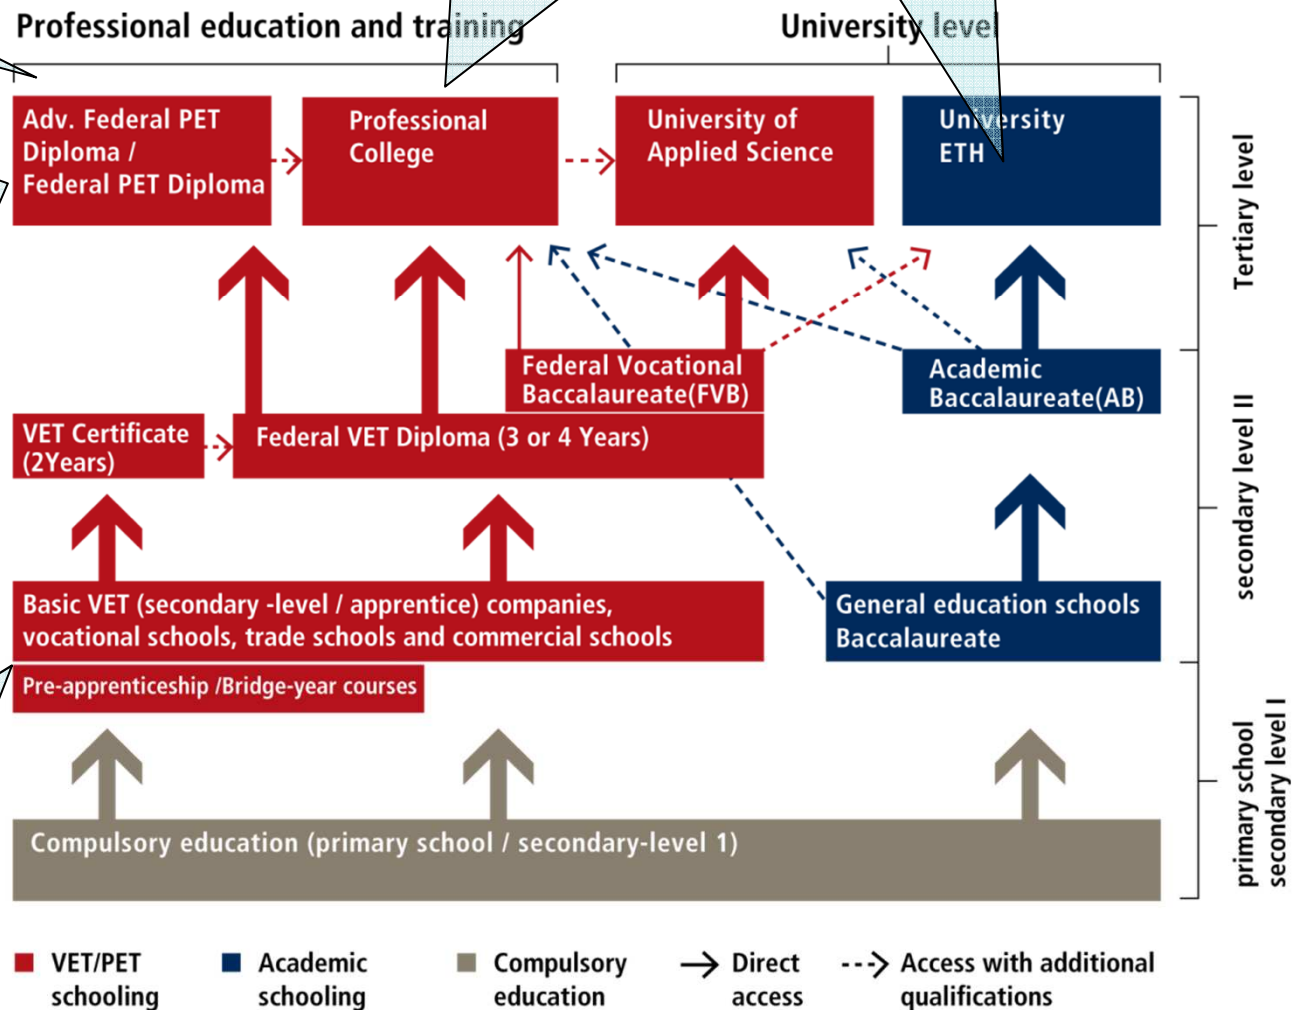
Professional education and training

University level

Adv. Federal PET Diploma / Federal PET Diploma

Professional College

University of Applied Science

University ETH

Tertiary level

Federal Vocational Baccalaureate(FVB)

Academic Baccalaureate(AB)

VET Certificate (2Years)

Federal VET Diploma (3 or 4 Years)

secondary level II

Basic VET (secondary -level / apprentice) companies, vocational schools, trade schools and commercial schools

General education schools Baccalaureate

Pre-apprenticeship /Bridge-year courses

Compulsory education (primary school / secondary-level 1)

primary school secondary level I

VET/PET schooling

Academic schooling

Compulsory education

Direct access

Access with additional qualifications